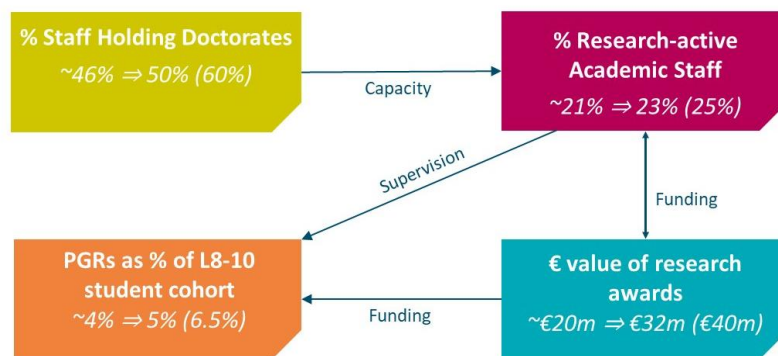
% Staff Holding Doctorates
~46% ⇒ 50% (60%)

Capacity

% Research-active Academic Staff
~21% ⇒ 23% (25%)

Supervision

Funding

PGRs as % of L8-10 student cohort
~4% ⇒ 5% (6.5%)

Funding

€ value of research awards
~€20m ⇒ €32m (€40m)